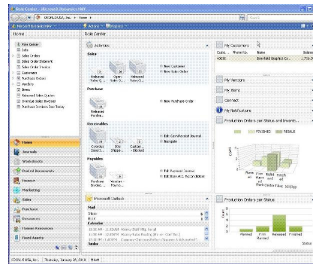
Home

Sales Center

Sales

Purchase

Receivables

Payables

My Customers

My Vendors

My Items

Contact

My Notifications

Production Order s per Status

Home

Journals

Worksheets

Posted Documents

Finance

Marketing

Sales

Purchase

Resources

Human Resources

Fixed Assets

Microsoft Outlook

Mail

Production Orders per Status

Planned

Released

Finished